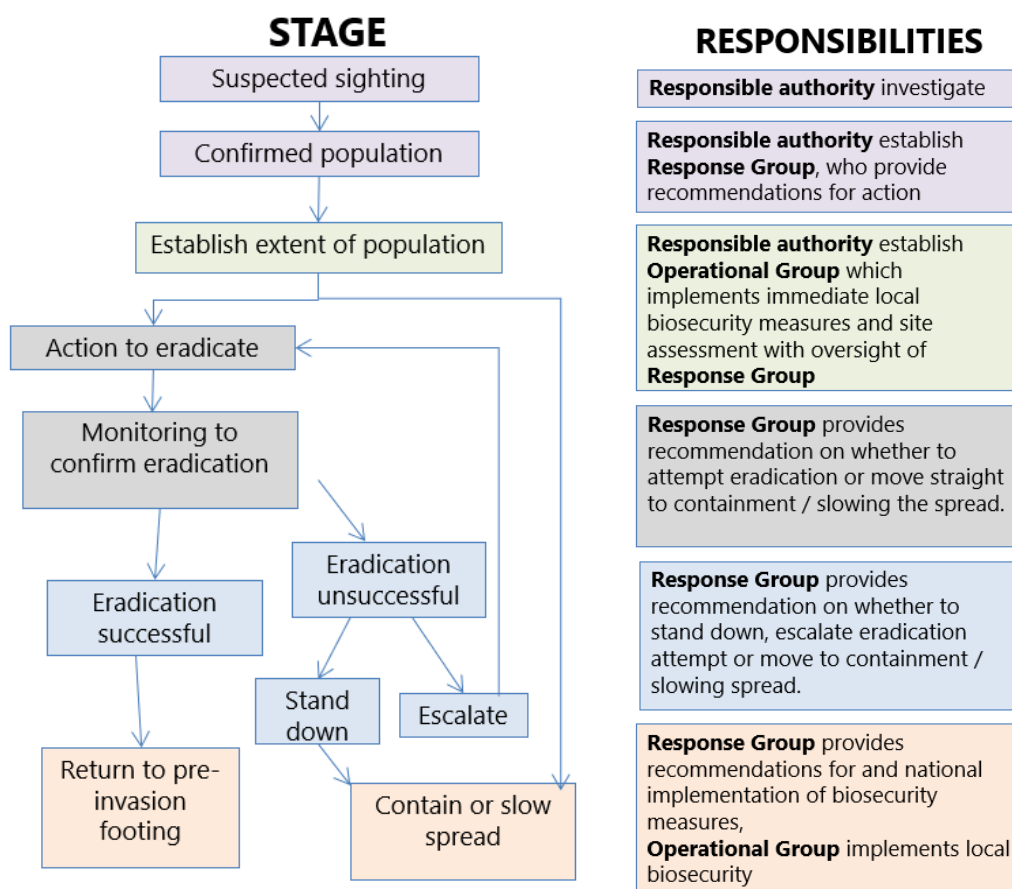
STAGE

Suspected sighting

Confirmed population

Establish extent of population

Action to eradicate

Monitoring to confirm eradication

Eradication successful

Eradication unsuccessful

Stand down

Escalate

Return to pre-invasion footing

Contain or slow spread

RESPONSIBILITIES

**Responsible authority** investigate

**Responsible authority** establish **Response Group**, who provide recommendations for action

**Responsible authority** establish **Operational Group** which implements immediate local biosecurity measures and site assessment with oversight of **Response Group**

**Response Group** provides recommendation on whether to attempt eradication or move straight to containment / slowing the spread.

**Response Group** provides recommendation on whether to stand down, escalate eradication attempt or move to containment / slowing spread.

**Response Group** provides recommendations for and national implementation of biosecurity measures,
**Operational Group** implements local biosecurity